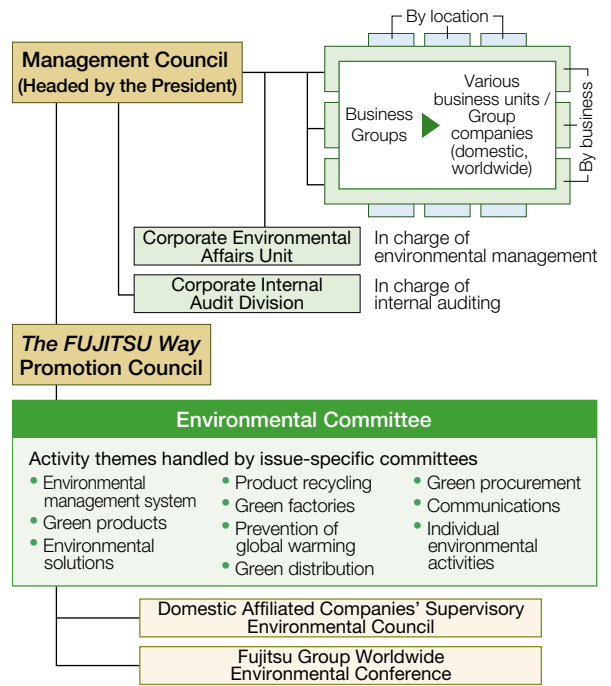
By location

Management Council (Headed by the President)

Business Groups

Various business units / Group companies (domestic, worldwide)

By business

Corporate Environmental Affairs Unit

In charge of environmental management

Corporate Internal Audit Division

In charge of internal auditing

The FUJITSU Way Promotion Council

Environmental Committee

Activity themes handled by issue-specific committees

- Environmental management system
- Green products
- Environmental solutions
- Product recycling
- Green factories
- Prevention of global warming
- Green distribution
- Green procurement
- Communications
- Individual environmental activities

Domestic Affiliated Companies' Supervisory Environmental Council

Fujitsu Group Worldwide Environmental Conference